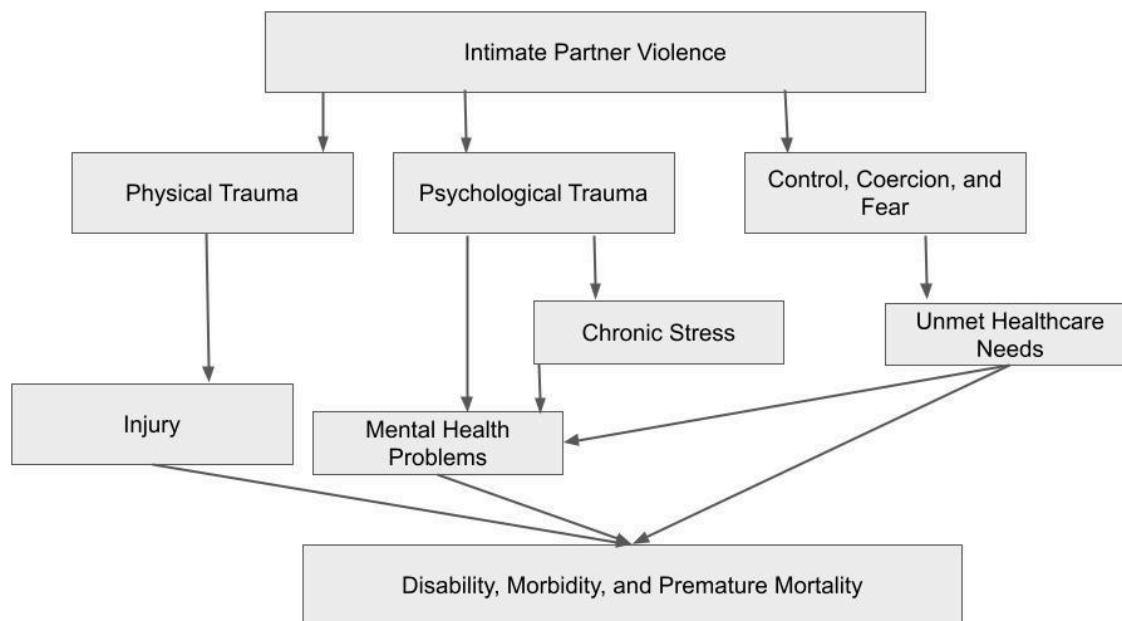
Intimate Partner Violence

Physical Trauma

Psychological Trauma

Control, Coercion, and Fear

Chronic Stress

Unmet Healthcare Needs

Injury

Mental Health Problems

Disability, Morbidity, and Premature Mortality